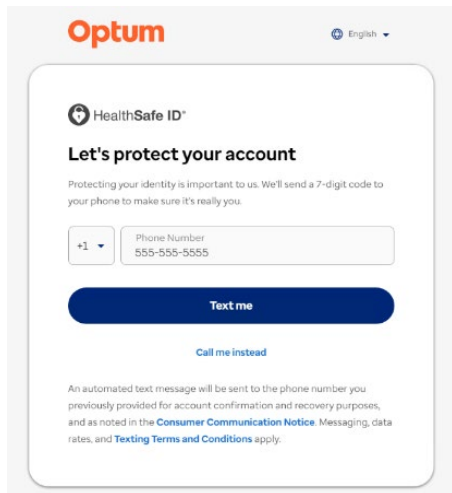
Optum

English

HealthSafe ID®

Let's protect your account

Protecting your identity is important to us. We'll send a 7-digit code to your phone to make sure it's really you.

+1

Phone Number
555-555-5555

Text me

Call me instead

An automated text message will be sent to the phone number you previously provided for account confirmation and recovery purposes, and as noted in the Consumer Communication Notice. Messaging, data rates, and Texting Terms and Conditions apply.